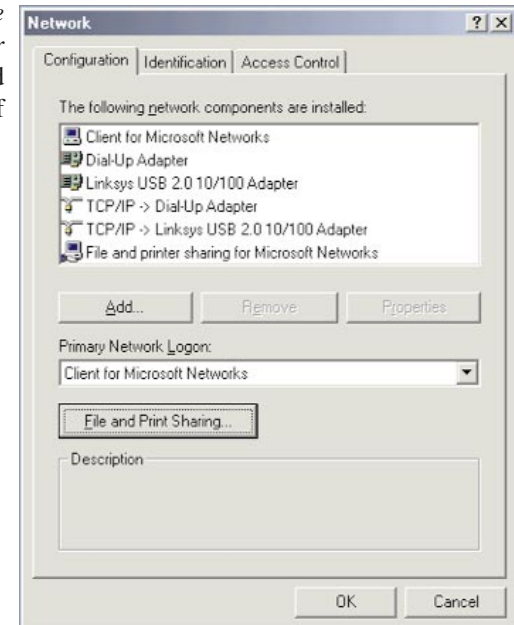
Network

?
X

Configuration | Identification | Access Control

The following network components are installed:

Client for Microsoft Networks
Dial-Up Adapter
Linksys USB 2.0 10/100 Adapter
TCP/IP -> Dial-Up Adapter
TCP/IP -> Linksys USB 2.0 10/100 Adapter
File and printer sharing for Microsoft Networks

Add...
Remove
Properties

Primary Network Logon:
Client for Microsoft Networks

File and Print Sharing...

Description

OK
Cancel